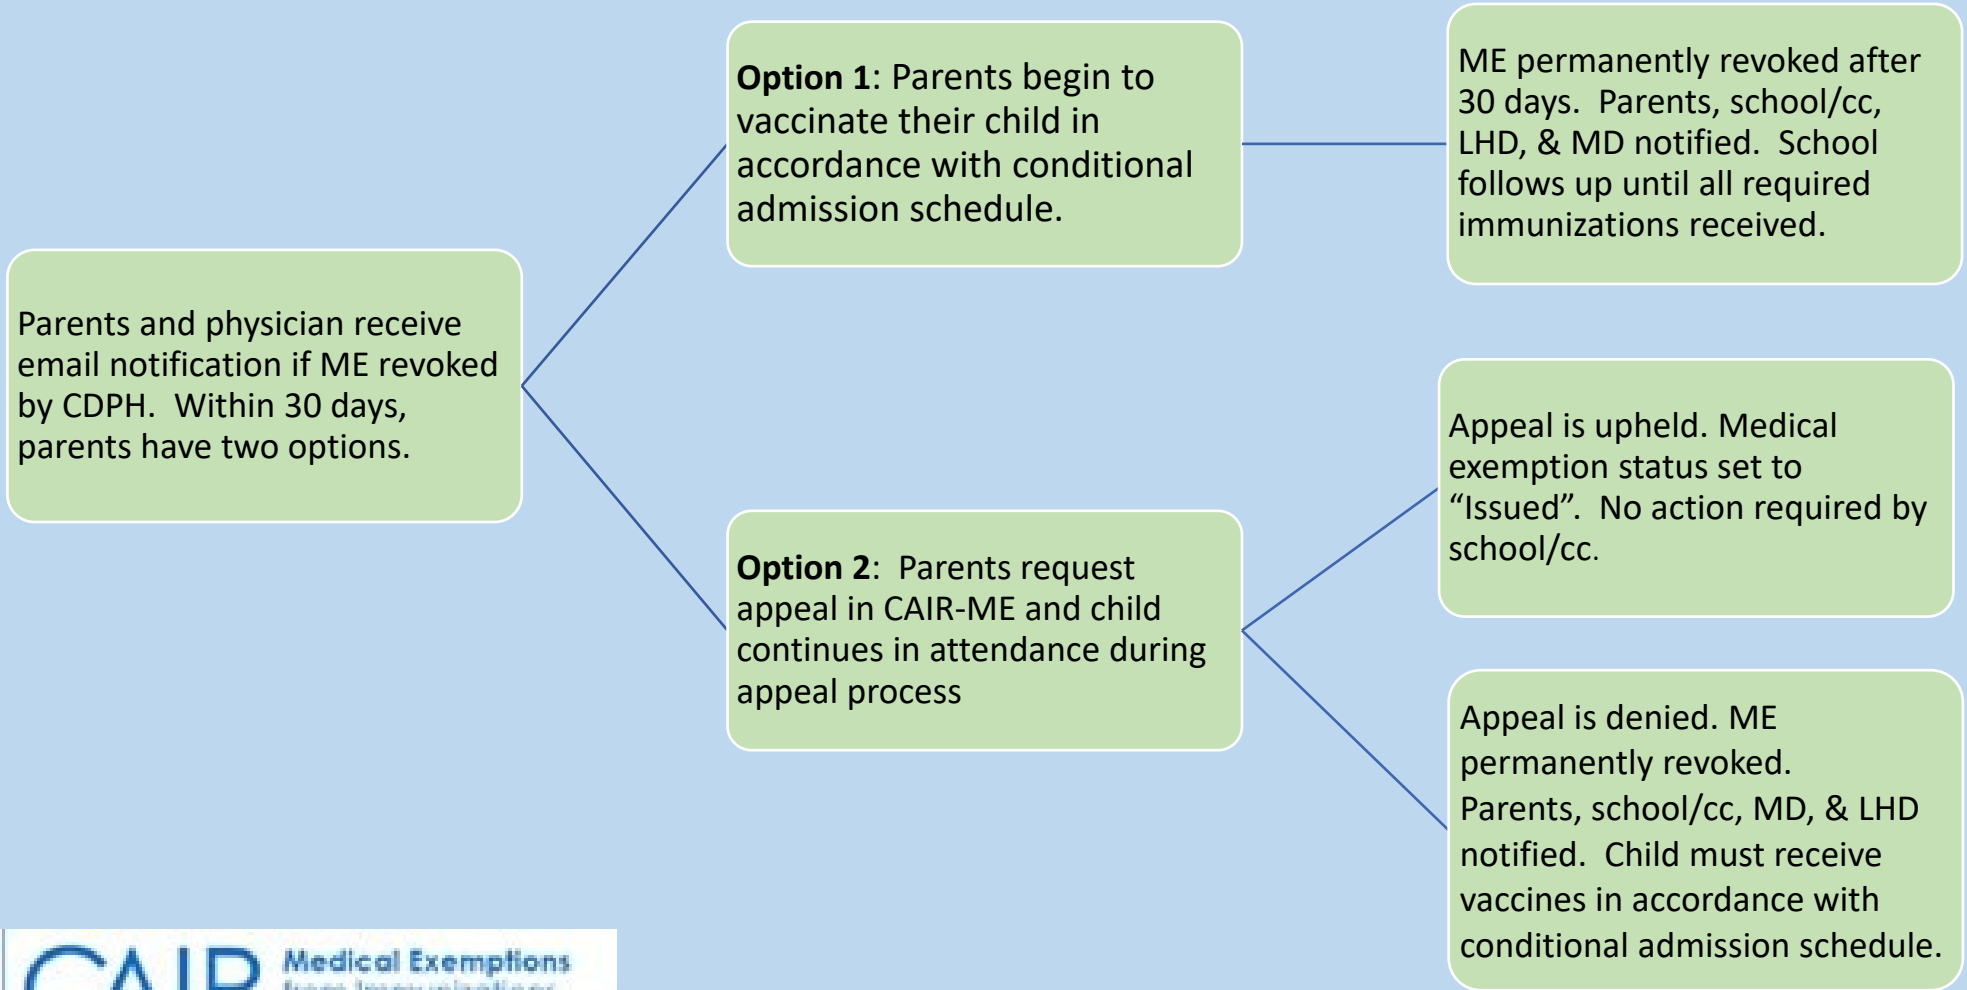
Parents and physician receive email notification if ME revoked by CDPH. Within 30 days, parents have two options.

**Option 1**: Parents begin to vaccinate their child in accordance with conditional admission schedule.

ME permanently revoked after 30 days. Parents, school/cc, LHD, & MD notified. School follows up until all required immunizations received.

**Option 2**: Parents request appeal in CAIR-ME and child continues in attendance during appeal process

Appeal is upheld. Medical exemption status set to “Issued”. No action required by school/cc.

Appeal is denied. ME permanently revoked. Parents, school/cc, MD, & LHD notified. Child must receive vaccines in accordance with conditional admission schedule.

CAIR Medical Exemptions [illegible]